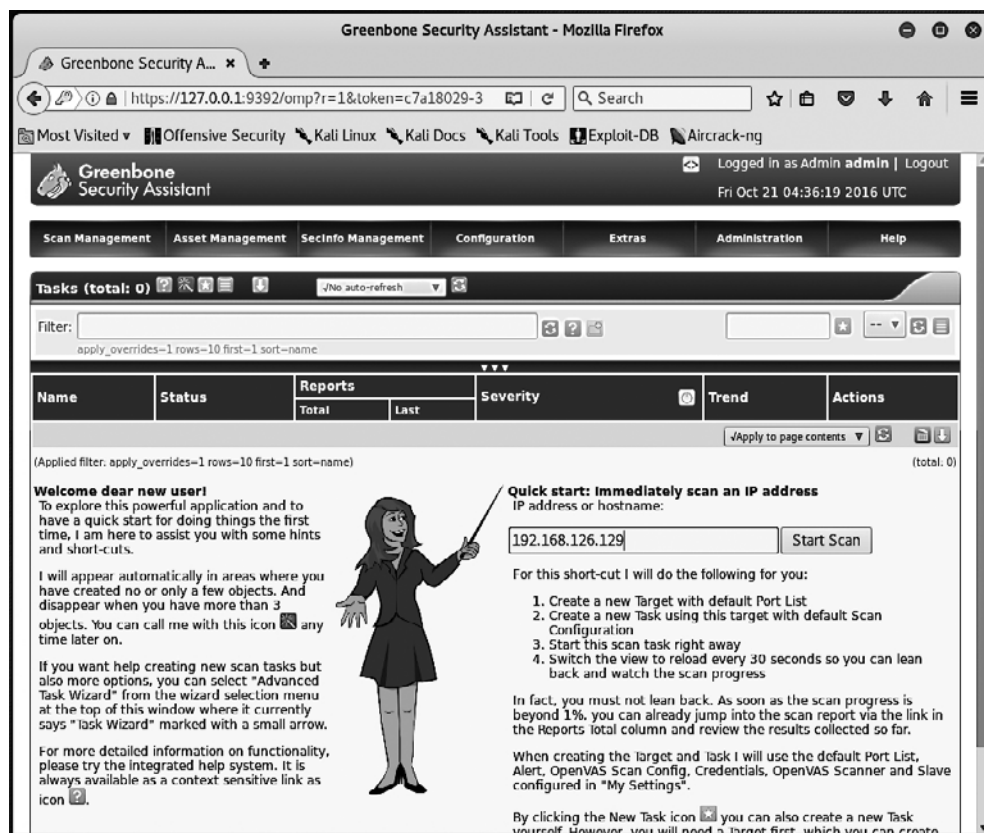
Greenbone Security Assistant - Mozilla Firefox

Greenbone Security A... ×

https://127.0.0.1:9392/omp?r=1&token=c7a18029-3

Search

Most Visited ▾ Offensive Security Kali Linux Kali Docs Kali Tools Exploit-DB Aircrack-ng

Greenbone Security Assistant

Logged in as Admin admin | Logout
Fri Oct 21 04:36:19 2016 UTC

Scan Management | Asset Management | SecInfo Management | Configuration | Extras | Administration | Help

Tasks (total: 0)

√No auto-refresh

Filter:

apply_overrides=1 rows=10 first=1 sort=name

| Name | Status | Reports Total | Reports Last | Severity | Trend | Actions |
|---|---|---|---|---|---|---|

√Apply to page contents

(Applied filter: apply_overrides=1 rows=10 first=1 sort=name)

(total: 0)

Welcome dear new user!
To explore this powerful application and to have a quick start for doing things the first time, I am here to assist you with some hints and short-cuts.

I will appear automatically in areas where you have created no or only a few objects. And disappear when you have more than 3 objects. You can call me with this icon any time later on.

If you want help creating new scan tasks but also more options, you can select "Advanced Task Wizard" from the wizard selection menu at the top of this window where it currently says "Task Wizard" marked with a small arrow.

For more detailed information on functionality, please try the integrated help system. It is always available as a context sensitive link as icon.

Quick start: Immediately scan an IP address
IP address or hostname:

192.168.126.129

Start Scan

For this short-cut I will do the following for you:

1. Create a new Target with default Port List
2. Create a new Task using this target with default Scan Configuration
3. Start this scan task right away
4. Switch the view to reload every 30 seconds so you can lean back and watch the scan progress

In fact, you must not lean back. As soon as the scan progress is beyond 1%, you can already jump into the scan report via the link in the Reports Total column and review the results collected so far.

When creating the Target and Task I will use the default Port List, Alert, OpenVAS Scan Config, Credentials, OpenVAS Scanner and Slave configured in "My Settings".

By clicking the New Task icon you can also create a new Task yourself. However, you will need a Target first, which you can create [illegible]